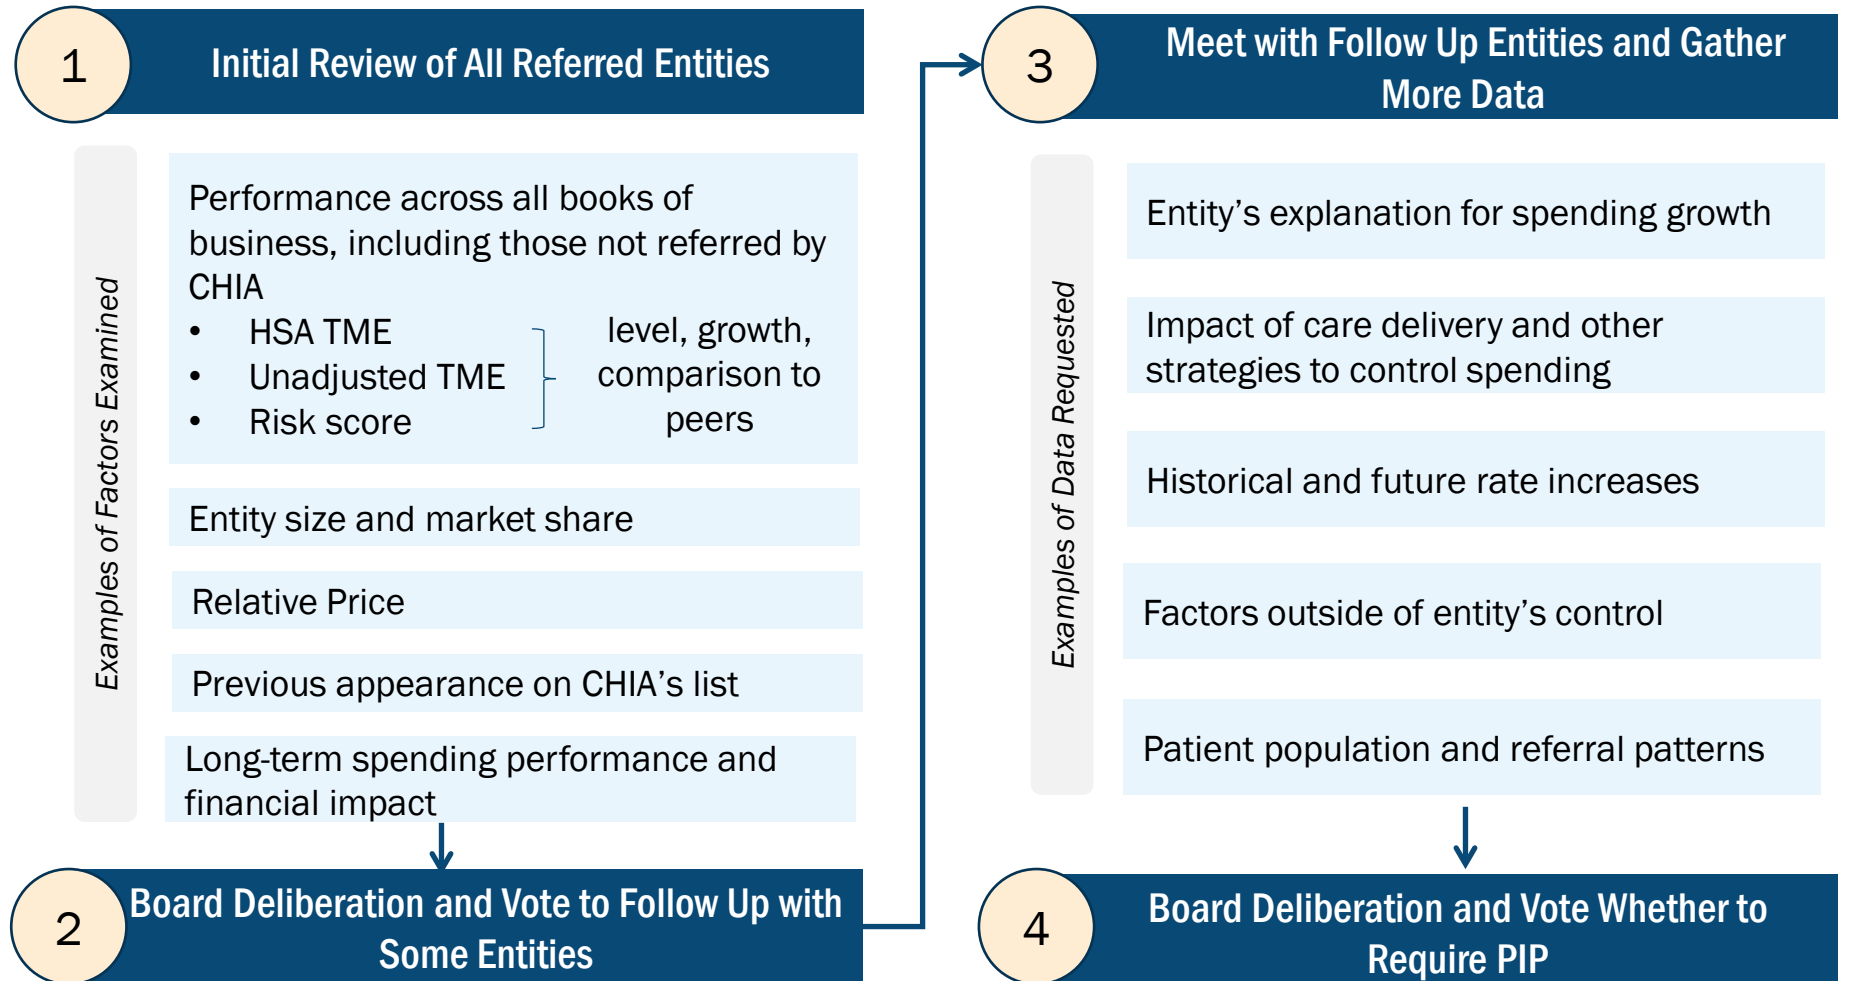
1

Initial Review of All Referred Entities

Examples of Factors Examined

Performance across all books of business, including those not referred by CHIA

- HSA TME
- Unadjusted TME
- Risk score

level, growth, comparison to peers

Entity size and market share

Relative Price

Previous appearance on CHIA's list

Long-term spending performance and financial impact

2

Board Deliberation and Vote to Follow Up with Some Entities

3

Meet with Follow Up Entities and Gather More Data

Examples of Data Requested

Entity's explanation for spending growth

Impact of care delivery and other strategies to control spending

Historical and future rate increases

Factors outside of entity's control

Patient population and referral patterns

4

Board Deliberation and Vote Whether to Require PIP